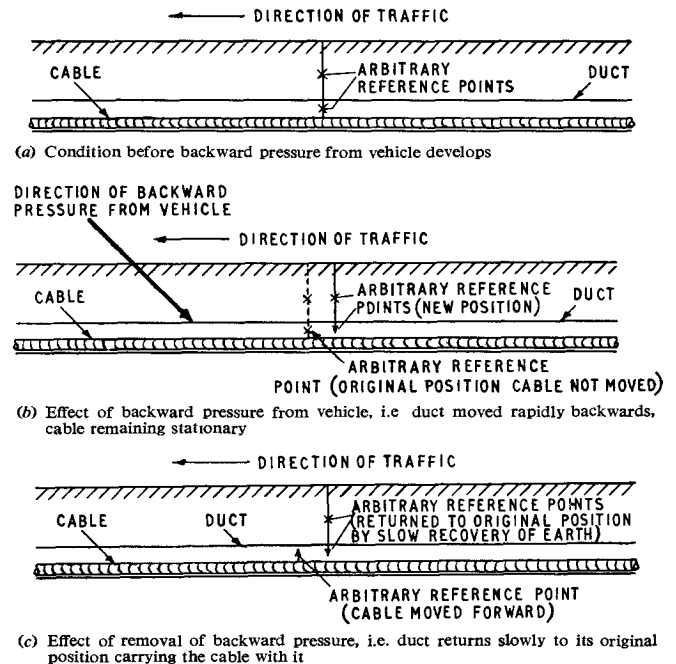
DIRECTION OF TRAFFIC

CABLE

ARBITRARY REFERENCE POINTS

DUCT

(a) Condition before backward pressure from vehicle develops

DIRECTION OF BACKWARD PRESSURE FROM VEHICLE

DIRECTION OF TRAFFIC

CABLE

ARBITRARY REFERENCE PDINTS (NEW POSITION)

DUCT

ARBITRARY REFERENCE POINT (ORIGINAL POSITION CABLE NOT MOVED)

(b) Effect of backward pressure from vehicle, i.e duct moved rapidly backwards, cable remaining stationary

DIRECTION OF TRAFFIC

CABLE

DUCT

ARBITRARY REFERENCE POINTS (RETURNED TO ORIGINAL POSITION BY SLOW RECOVERY OF EARTH)

ARBITRARY REFERENCE POINT (CABLE MOVED FORWARD)

(c) Effect of removal of backward pressure, i.e. duct returns slowly to its original position carrying the cable with it